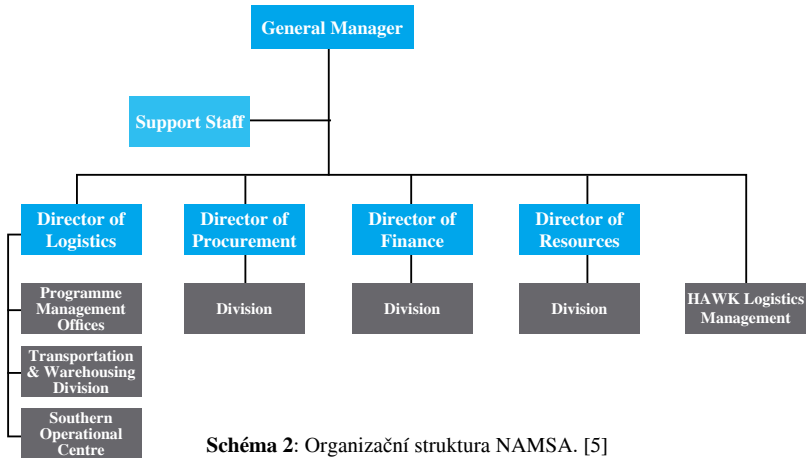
General Manager

Support Staff

Director of Logistics

Director of Procurement

Director of Finance

Director of Resources

Programme Management Offices

Transportation & Warehousing Division

Southern Operational Centre

Division

Division

Division

HAWK Logistics Management

**Schéma 2**: Organizační struktura NAMSA. [5]